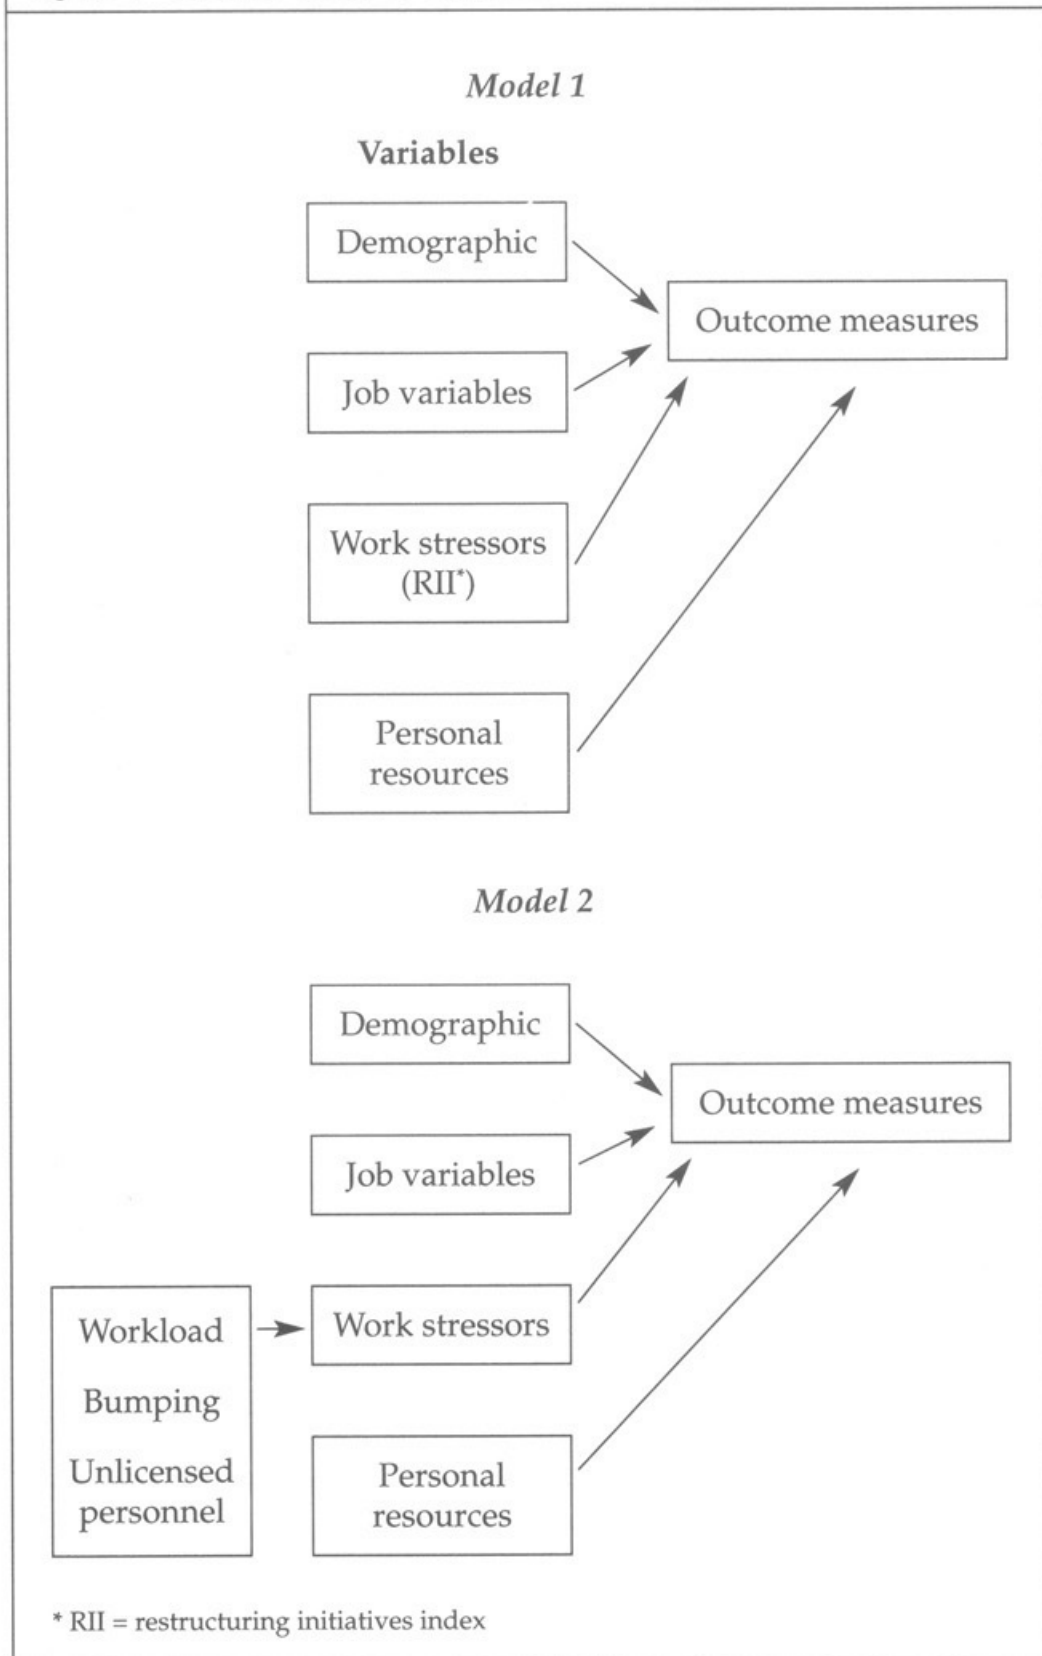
*Model 1*

**Variables**

Demographic

Job variables

Work stressors (RII*)

Personal resources

Outcome measures

*Model 2*

Demographic

Job variables

Workload

Bumping

Unlicensed personnel

Work stressors

Personal resources

Outcome measures

* RII = restructuring initiatives index